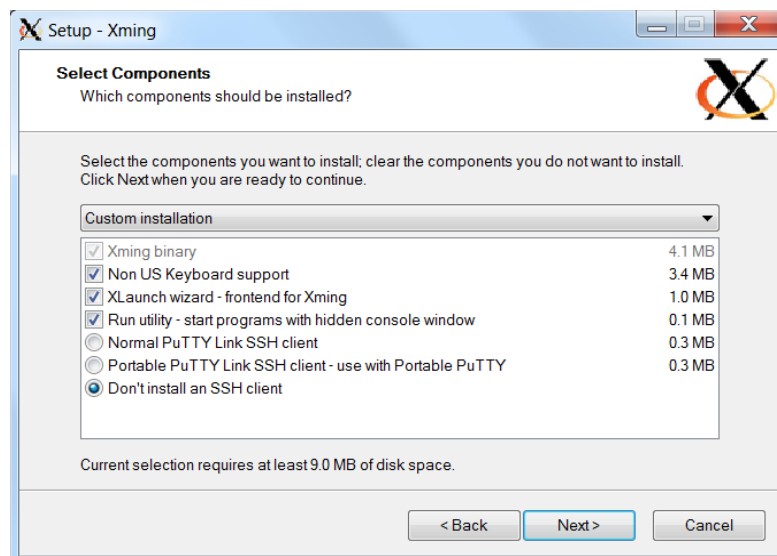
Setup - Xming

Select Components
Which components should be installed?

Select the components you want to install; clear the components you do not want to install. Click Next when you are ready to continue.

Custom installation

| | |
|---|---|
| Xming binary | 4.1 MB |
| Non US Keyboard support | 3.4 MB |
| XLaunch wizard - frontend for Xming | 1.0 MB |
| Run utility - start programs with hidden console window | 0.1 MB |
| Normal PuTTY Link SSH client | 0.3 MB |
| Portable PuTTY Link SSH client - use with Portable PuTTY | 0.3 MB |
| Don't install an SSH client | |

Current selection requires at least 9.0 MB of disk space.

< Back    Next >    Cancel